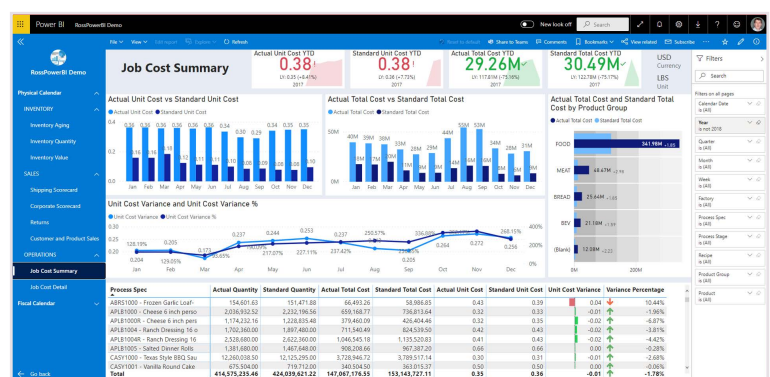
Power BI RossPowerBI Demo

New look off

Search

File View Edit report Explore Refresh

Reset to default Share to Teams Comments Bookmarks View related Subscribe

RossPowerBI Demo

Physical Calendar

INVENTORY

Inventory Aging

Inventory Quantity

Inventory Value

SALES

Shipping Scorecard

Corporate Scorecard

Returns

Customer and Product Sales

OPERATIONS

Job Cost Summary

Job Cost Detail

Fiscal Calendar

Go back

Job Cost Summary

Actual Unit Cost YTD
0.38
LY: 0.35 (+8.41%)
2017

Standard Unit Cost YTD
0.38
LY: 0.36 (+7.73%)
2017

Actual Total Cost YTD
29.26M
LY: 117.81M (-75.16%)
2017

Standard Total Cost YTD
30.49M
LY: 122.78M (-75.17%)
2017

USD
Currency
LBS
Unit

Actual Unit Cost vs Standard Unit Cost
Actual Unit Cost Standard Unit Cost
0.30 0.29 0.29
Jan Feb Mar Apr May Jun Jul Aug Sep Oct Nov Dec

Actual Total Cost vs Standard Total Cost
Actual Total Cost Standard Total Cost
40M 39M 38M 39M 33M 29M 34M 35M 25M 26M 33M 27M
Jan Feb Mar Apr May Jun Jul Aug Sep Oct Nov Dec

Actual Total Cost and Standard Total Cost by Product Group
Actual Total Cost Standard Total Cost
FOOD 341.98M
MEAT 48.67M
BREAD 25.64M
BEV 21.13M
(Blank) 12.08M
0M 200M

Unit Cost Variance and Unit Cost Variance %
Unit Cost Variance Unit Cost Variance %
0.237 0.244 0.253 250.57% 0.233 0.272 0.263 268.15%
128.19% 0.205 0.173 0.204 129.05% 0.182 217.07% 227.11% 237.42% 236.89%
200% 0% 400%
Jan Feb Mar Apr May Jun Jul Aug Sep Oct Nov Dec

| Process Spec | Actual Quantity | Standard Quantity | Actual Total Cost | Standard Total Cost | Actual Unit Cost | Standard Unit Cost | Unit Cost Variance | Variance Percentage |
|---|---|---|---|---|---|---|---|---|
| ABRS1000 - Frozen Garlic Loaf- | 154,601.63 | 151,471.88 | 66,493.26 | 58,986.85 | 0.43 | 0.39 | 0.04 | 10.44% |
| APLB1000 - Cheese 6 inch perso | 2,036,932.52 | 2,232,196.56 | 659,160.77 | 736,813.64 | 0.32 | 0.33 | -0.01 | -1.96% |
| APLB1000R - Cheese 6 inch pers | 1,174,232.16 | 1,228,835.48 | 379,460.09 | 426,404.46 | 0.32 | 0.35 | -0.02 | -6.87% |
| APLB1004 - Ranch Dressing 16 o | 1,702,360.00 | 1,897,480.00 | 711,540.49 | 824,539.50 | 0.42 | 0.43 | -0.02 | -3.81% |
| APLB1004R - Ranch Dressing 16 | 2,528,680.00 | 2,622,360.00 | 1,046,545.18 | 1,135,520.83 | 0.41 | 0.43 | -0.02 | -4.42% |
| APLB1005 - Salted Dinner Rolls | 1,381,680.00 | 1,467,648.00 | 908,208.66 | 964,711.64 | 0.66 | 0.66 | 0.00 | -0.08% |
| CASY1000 - Texas Style BBQ Sau | 12,260,038.50 | 12,125,295.00 | 3,728,946.72 | 3,789,517.14 | 0.30 | 0.31 | -0.01 | -2.68% |
| CASY1001 - Vanilla Round Cake | 675,504.00 | 719,712.00 | 340,504.50 | 363,015.37 | 0.50 | 0.50 | 0.00 | -0.06% |
| Total | 414,575,235.46 | 424,039,621.22 | 147,067,176.35 | 153,143,727.11 | 0.35 | 0.36 | -0.01 | -1.78% |

Filters

Search

Filters on all pages

Calendar Date is (All)

Year is not 2018

Quarter is (All)

Month is (All)

Week is (All)

Factory is (All)

Process Spec is (All)

Process Stage is (All)

Recipe is (All)

Product Group is (All)

Product is (All)